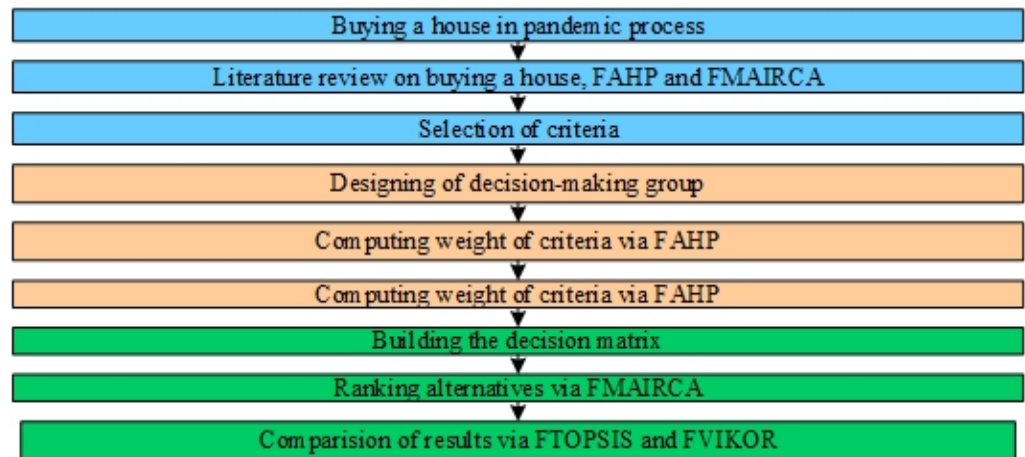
Buying a house in pandemic process

Literature review on buying a house, FAHP and FMAIRCA

Selection of criteria

Designing of decision-making group

Computing weight of criteria via FAHP

Computing weight of criteria via FAHP

Building the decision matrix

Ranking alternatives via FMAIRCA

Comparision of results via FTOPSIS and FVIKOR